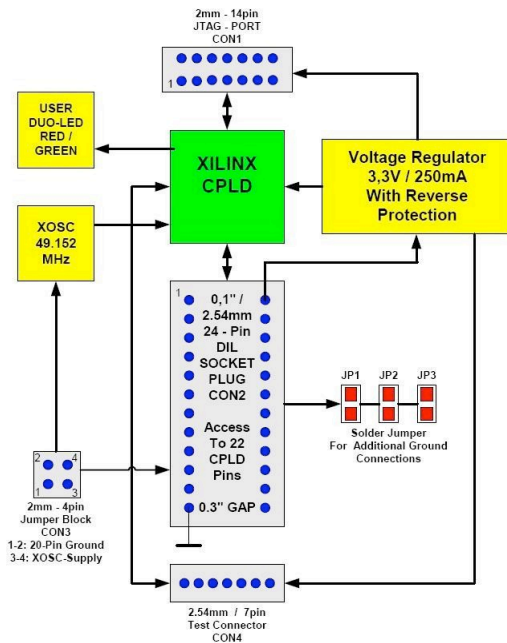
2mm - 14pin
JTAG - PORT
CON1

1

USER
DUO-LED
RED /
GREEN

XILINX
CPLD

Voltage Regulator
3,3V / 250mA
With Reverse
Protection

XOSC
49.152
MHz

1

0,1" /
2.54mm
24 - Pin
DIL
SOCKET
PLUG
CON2

Access
To 22
CPLD
Pins

0.3" GAP

JP1 JP2 JP3

Solder Jumper
For Additional Ground
Connections

2 4
1 3

2mm - 4pin
Jumper Block
CON3
1-2: 20-Pin Ground
3-4: XOSC-Supply

2.54mm / 7pin
Test Connector
CON4